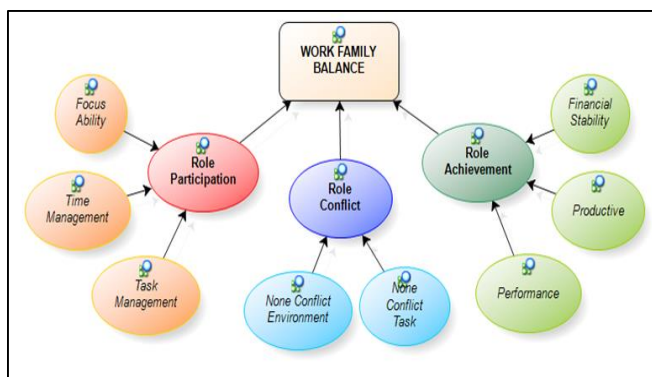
WORK FAMILY BALANCE

Focus Ability

Time Management

Task Management

Role Participation

Role Conflict

None Conflict Environment

None Conflict Task

Role Achievement

Financial Stability

Productive

Performance